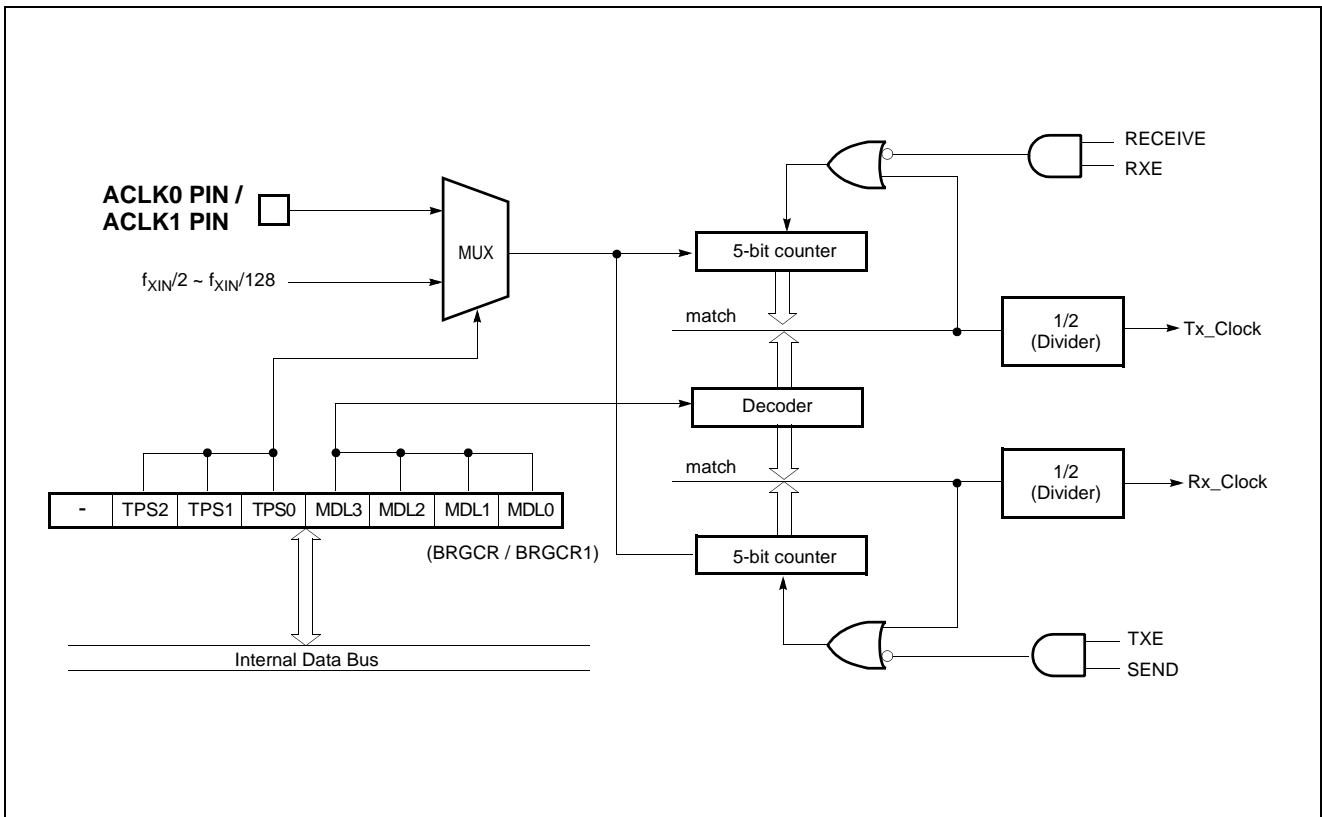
RECEIVE
RXE

ACLK0 PIN /
ACLK1 PIN

MUX

5-bit counter

$f_{XIN}/2$ ~ $f_{XIN}/128$

match

1/2
(Divider)

Tx_Clock

Decoder

match

1/2
(Divider)

Rx_Clock

| - | TPS2 | TPS1 | TPS0 | MDL3 | MDL2 | MDL1 | MDL0 |
|---|---|---|---|---|---|---|---|

(BRGCR / BRGCR1)

5-bit counter

TXE
SEND

Internal Data Bus